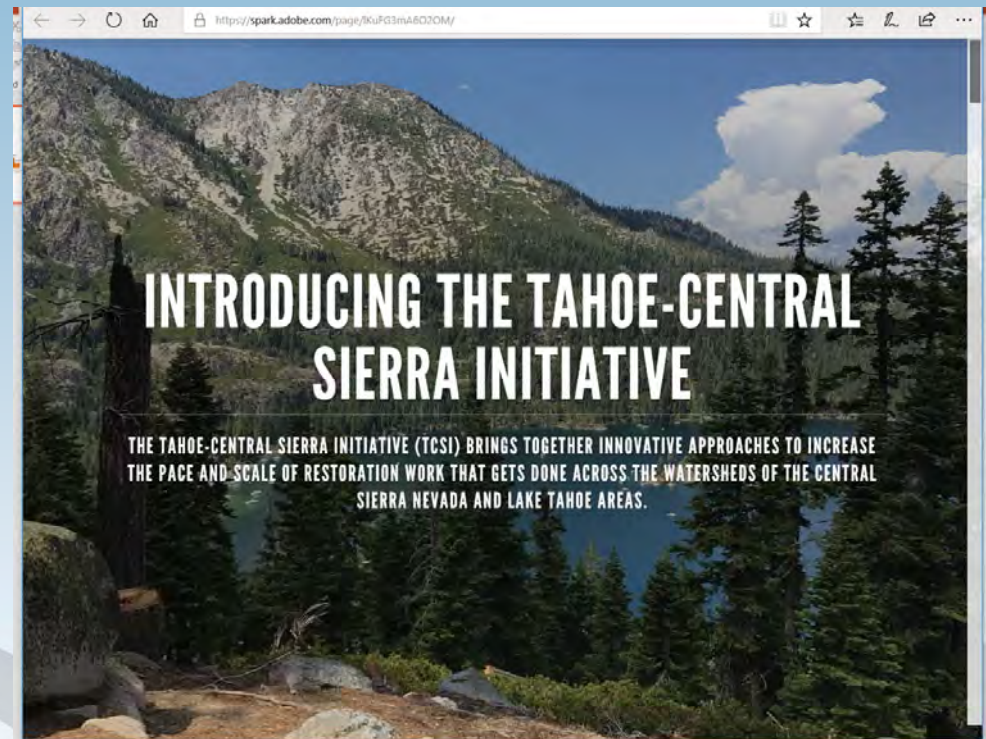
https://spark.adobe.com/page/IKuFG3mA6O2OM/

INTRODUCING THE TAHOE-CENTRAL SIERRA INITIATIVE

THE TAHOE-CENTRAL SIERRA INITIATIVE (TCSI) BRINGS TOGETHER INNOVATIVE APPROACHES TO INCREASE THE PACE AND SCALE OF RESTORATION WORK THAT GETS DONE ACROSS THE WATERSHEDS OF THE CENTRAL SIERRA NEVADA AND LAKE TAHOE AREAS.